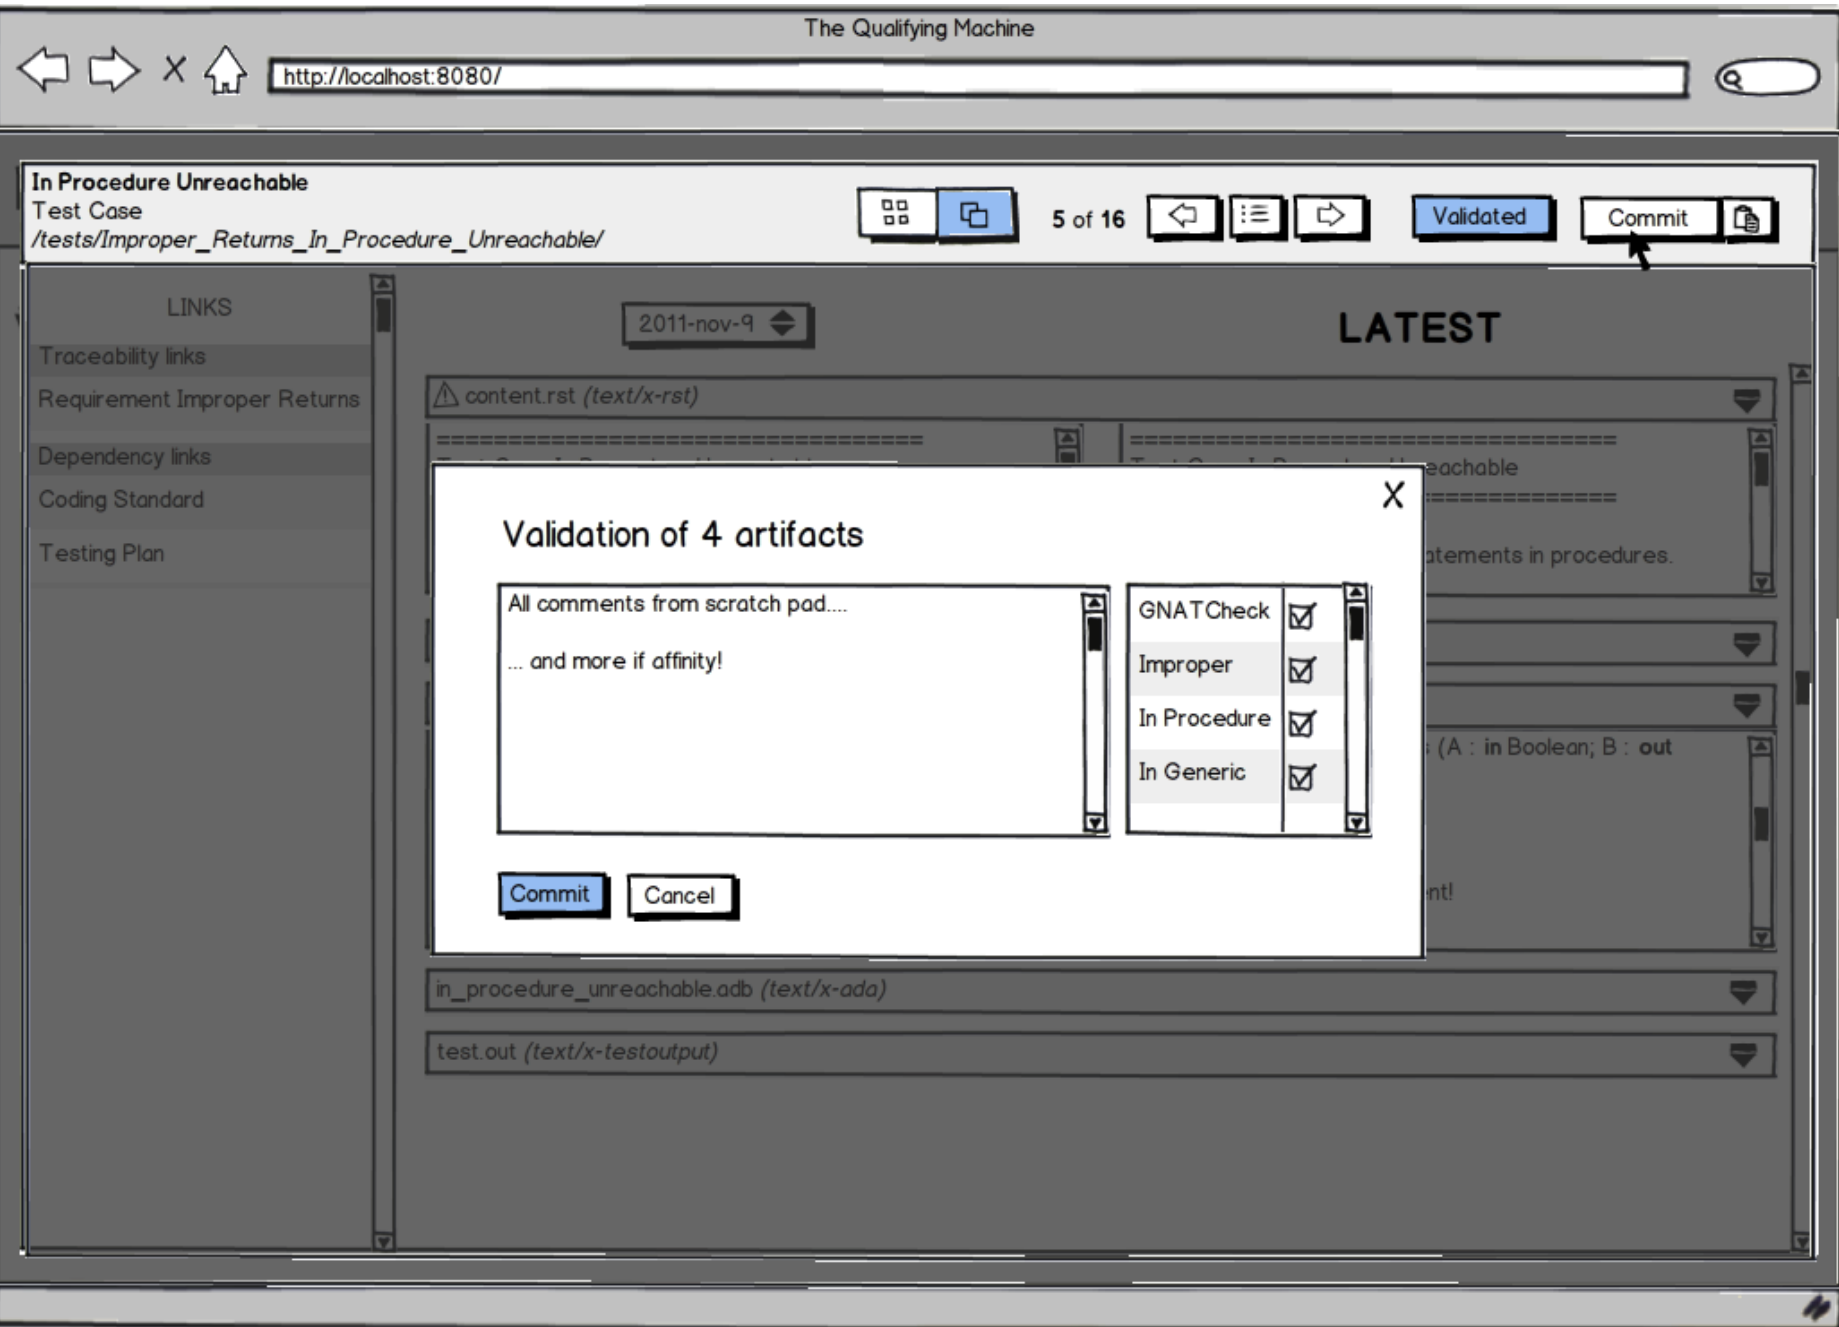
The Qualifying Machine

X

http://localhost:8080/

**In Procedure Unreachable**
Test Case
*/tests/Improper_Returns_In_Procedure_Unreachable/*

5 of 16

Validated

Commit

LINKS

Traceability links

Requirement Improper Returns

Dependency links

Coding Standard

Testing Plan

2011-nov-9

LATEST

content.rst *(text/x-rst)*

==================================

==================================

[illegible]eachable

==============

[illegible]atements in procedures.

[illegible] (A : **in** Boolean; B : **out**

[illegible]nt!

X

Validation of 4 artifacts

All comments from scratch pad....

... and more if affinity!

| GNATCheck | ☑ |
|---|---|
| Improper | ☑ |
| In Procedure | ☑ |
| In Generic | ☑ |

Commit

Cancel

in_procedure_unreachable.adb *(text/x-ada)*

test.out *(text/x-testoutput)*